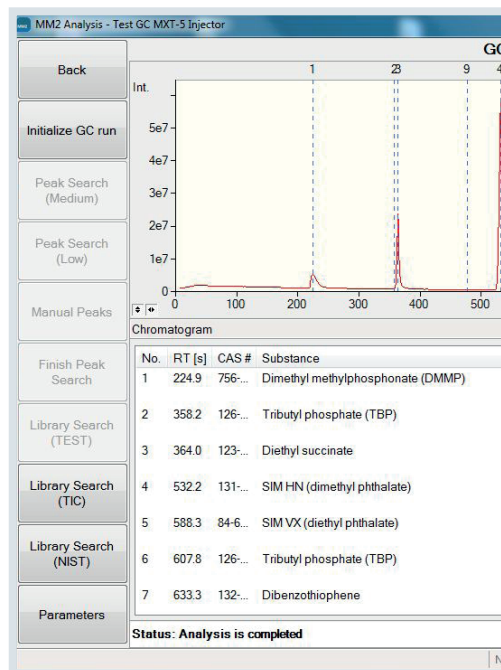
MM2 Analysis - Test GC MXT-5 Injector

GC

Back

Initialize GC run

Peak Search (Medium)

Peak Search (Low)

Manual Peaks

Finish Peak Search

Library Search (TEST)

Library Search (TIC)

Library Search (NIST)

Parameters

Int.

5e7
4e7
3e7
2e7
1e7
0

0 100 200 300 400 500

1 23 9 4

Chromatogram

| No. | RT [s] | CAS # | Substance |
|---|---|---|---|
| 1 | 224.9 | 756-... | Dimethyl methylphosphonate (DMMP) |
| 2 | 358.2 | 126-... | Tributyl phosphate (TBP) |
| 3 | 364.0 | 123-... | Diethyl succinate |
| 4 | 532.2 | 131-... | SIM HN (dimethyl phthalate) |
| 5 | 588.3 | 84-6... | SIM VX (diethyl phthalate) |
| 6 | 607.8 | 126-... | Tributyl phosphate (TBP) |
| 7 | 633.3 | 132-... | Dibenzothiophene |

Status: Analysis is completed

N